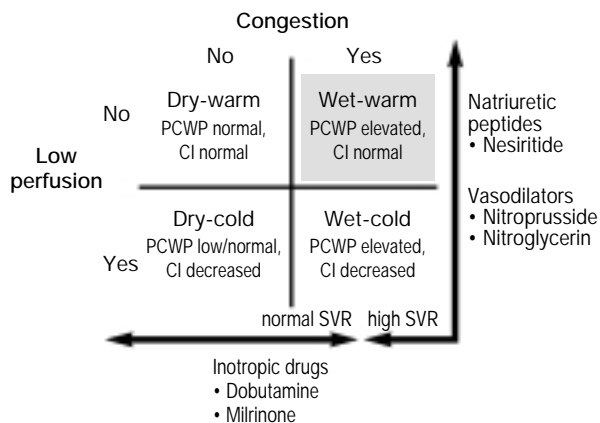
Congestion

No

Yes

No

Low perfusion

Yes

Dry-warm
PCWP normal, CI normal

Wet-warm
PCWP elevated, CI normal

Dry-cold
PCWP low/normal, CI decreased

Wet-cold
PCWP elevated, CI decreased

Natriuretic peptides
• Nesiritide

Vasodilators
• Nitroprusside
• Nitroglycerin

normal SVR

high SVR

Inotropic drugs
• Dobutamine
• Milrinone